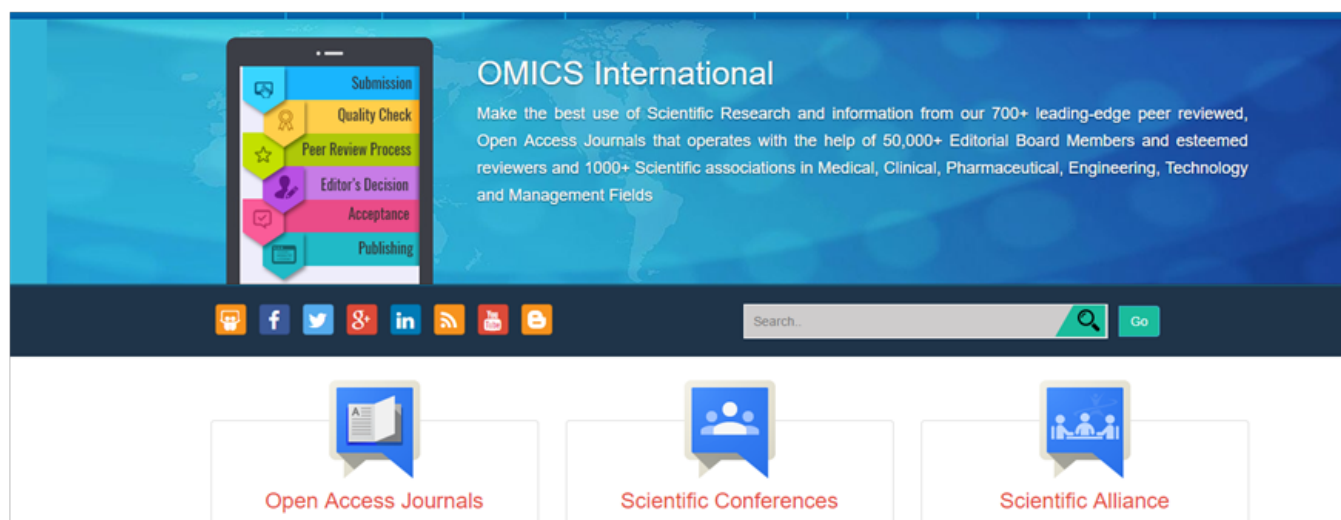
Submission
Quality Check
Peer Review Process
Editor's Decision
Acceptance
Publishing

OMICS International

Make the best use of Scientific Research and information from our 700+ leading-edge peer reviewed, Open Access Journals that operates with the help of 50,000+ Editorial Board Members and esteemed reviewers and 1000+ Scientific associations in Medical, Clinical, Pharmaceutical, Engineering, Technology and Management Fields

Search..

Go

Open Access Journals

Scientific Conferences

Scientific Alliance